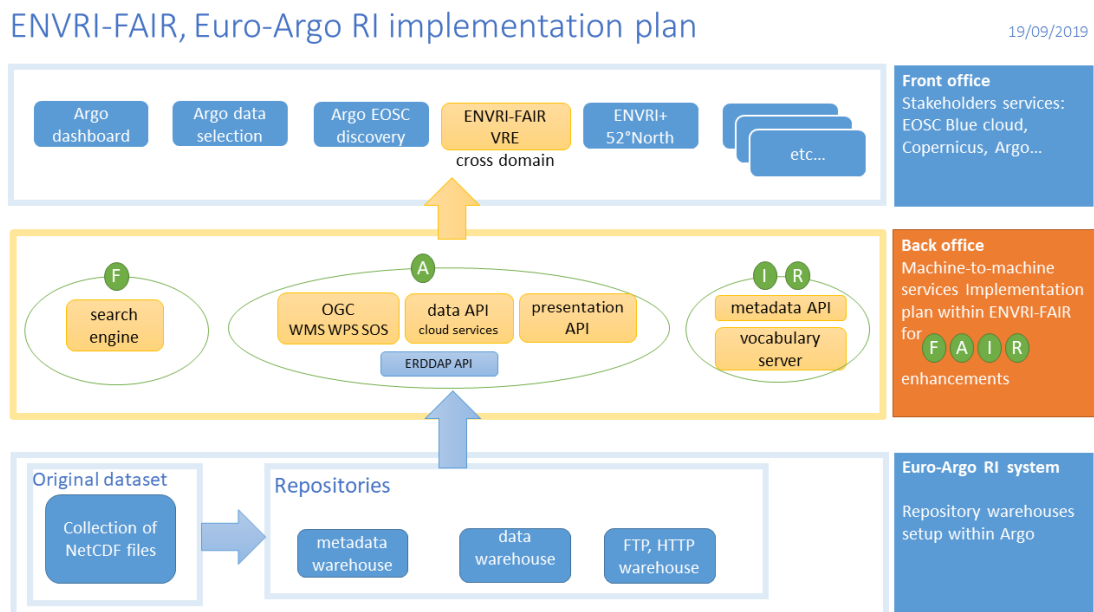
ENVRI-FAIR, Euro-Argo RI implementation plan

19/09/2019

Argo dashboard

Argo data selection

Argo EOSC discovery

ENVRI-FAIR VRE
cross domain

ENVRI+ 52°North

etc...

Front office
Stakeholders services: EOSC Blue cloud, Copernicus, Argo...

F

search engine

A

OGC WMS WPS SOS

data API cloud services

presentation API

ERDDAP API

I R

metadata API

vocabulary server

Back office
Machine-to-machine services Implementation plan within ENVRI-FAIR for F A I R enhancements

Original dataset

Collection of NetCDF files

Repositories

metadata warehouse

data warehouse

FTP, HTTP warehouse

Euro-Argo RI system

Repository warehouses setup within Argo